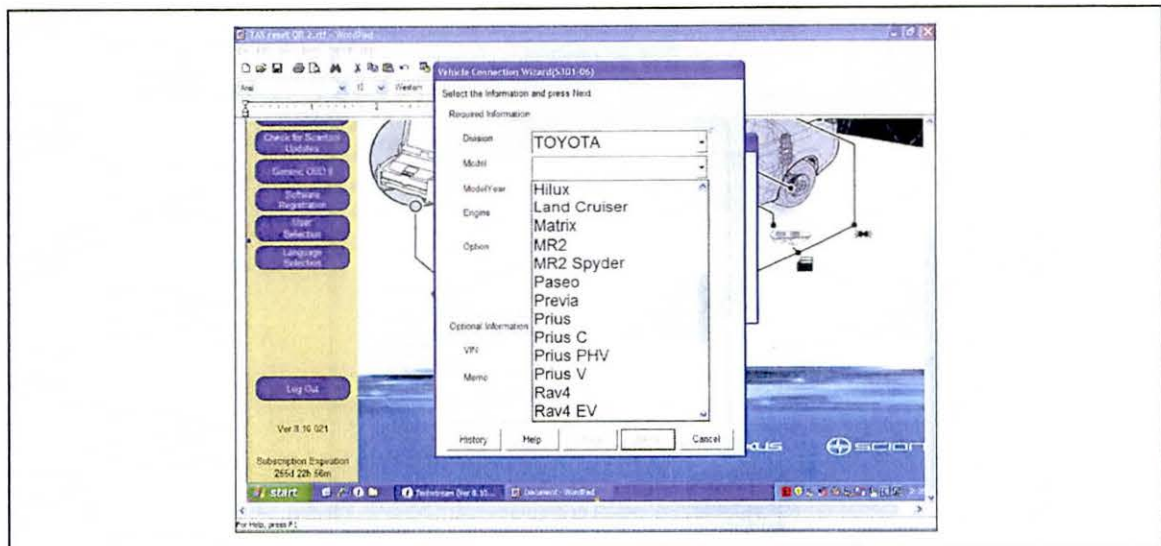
TAX reset QR 2.rtf - WordPad

Vehicle Connection Wizard(S301-06)

Select the information and press Next.

Required Information

Division
TOYOTA

Model

ModelYear

Engine

Option

Hilux
Land Cruiser
Matrix
MR2
MR2 Spyder
Paseo
Previa
Prius
Prius C
Prius PHV
Prius V
Rav4
Rav4 EV

Optional Information

VIN

Memo

History
Help
Cancel

Check for Scantool Updates

Generic OBD II

Software Registration

User Selection

Language Selection

Log Out

Ver 8.10.021

Subscription Expiration
255d 22h 56m

scion

start

Techstream (Ver 8.10...

Document - WordPad

For Help, press F1